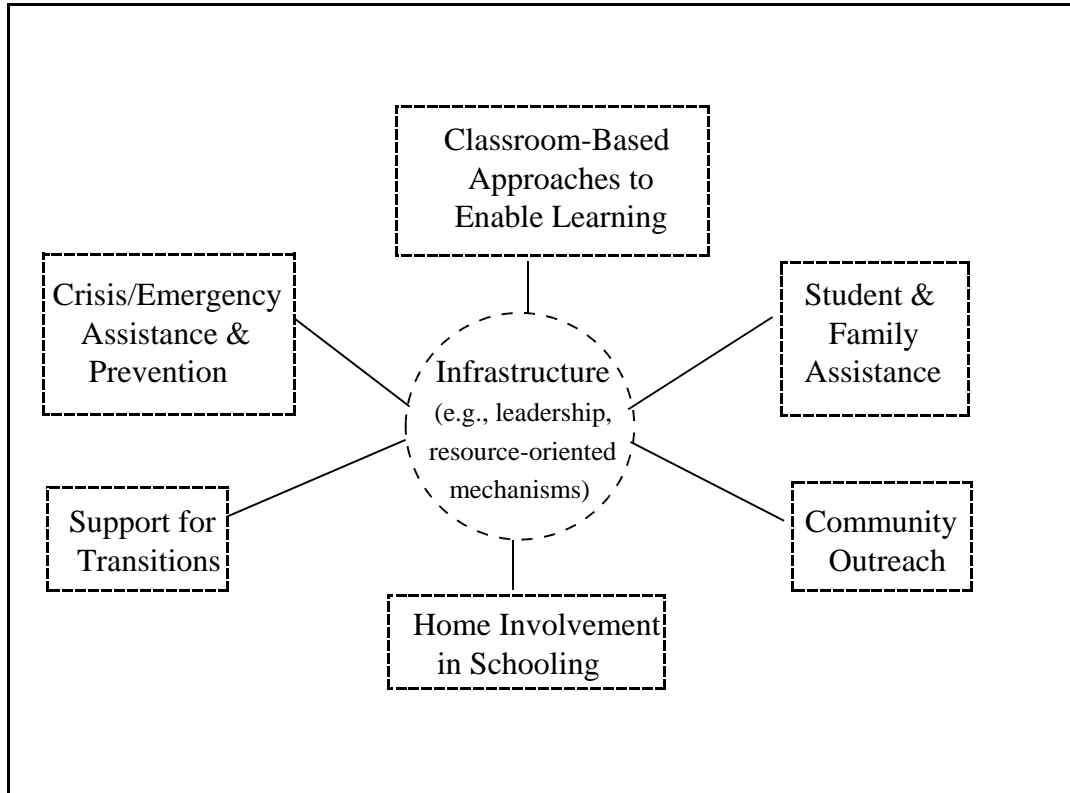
Classroom-Based Approaches to Enable Learning

Crisis/Emergency Assistance & Prevention

Student & Family Assistance

Infrastructure (e.g., leadership, resource-oriented mechanisms)

Support for Transitions

Community Outreach

Home Involvement in Schooling